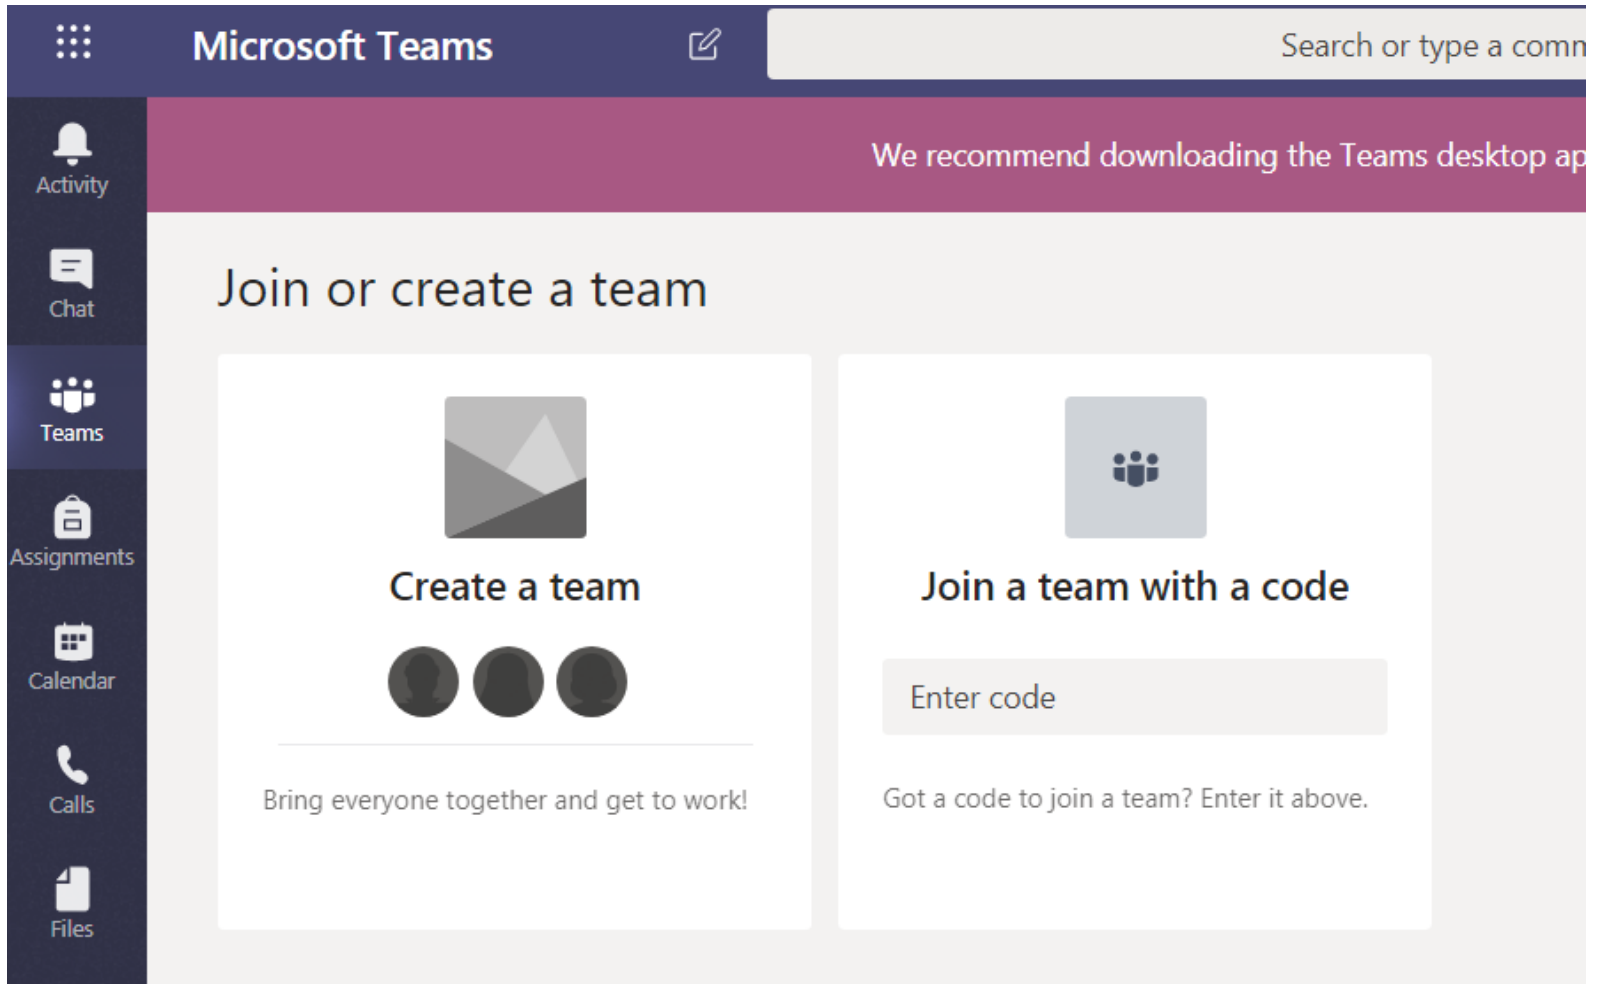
Microsoft Teams

Search or type a comm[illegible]

Activity

Chat

Teams

Assignments

Calendar

Calls

Files

We recommend downloading the Teams desktop ap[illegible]

Join or create a team

Create a team

Bring everyone together and get to work!

Join a team with a code

Enter code

Got a code to join a team? Enter it above.